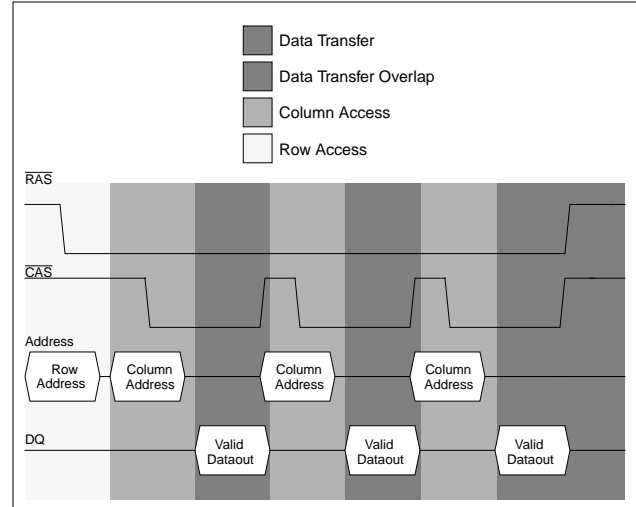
Data Transfer
Data Transfer Overlap
Column Access
Row Access

$\overline{RAS}$

$\overline{CAS}$

Address

Row Address
Column Address
Column Address
Column Address

DQ

Valid Dataout
Valid Dataout
Valid Dataout